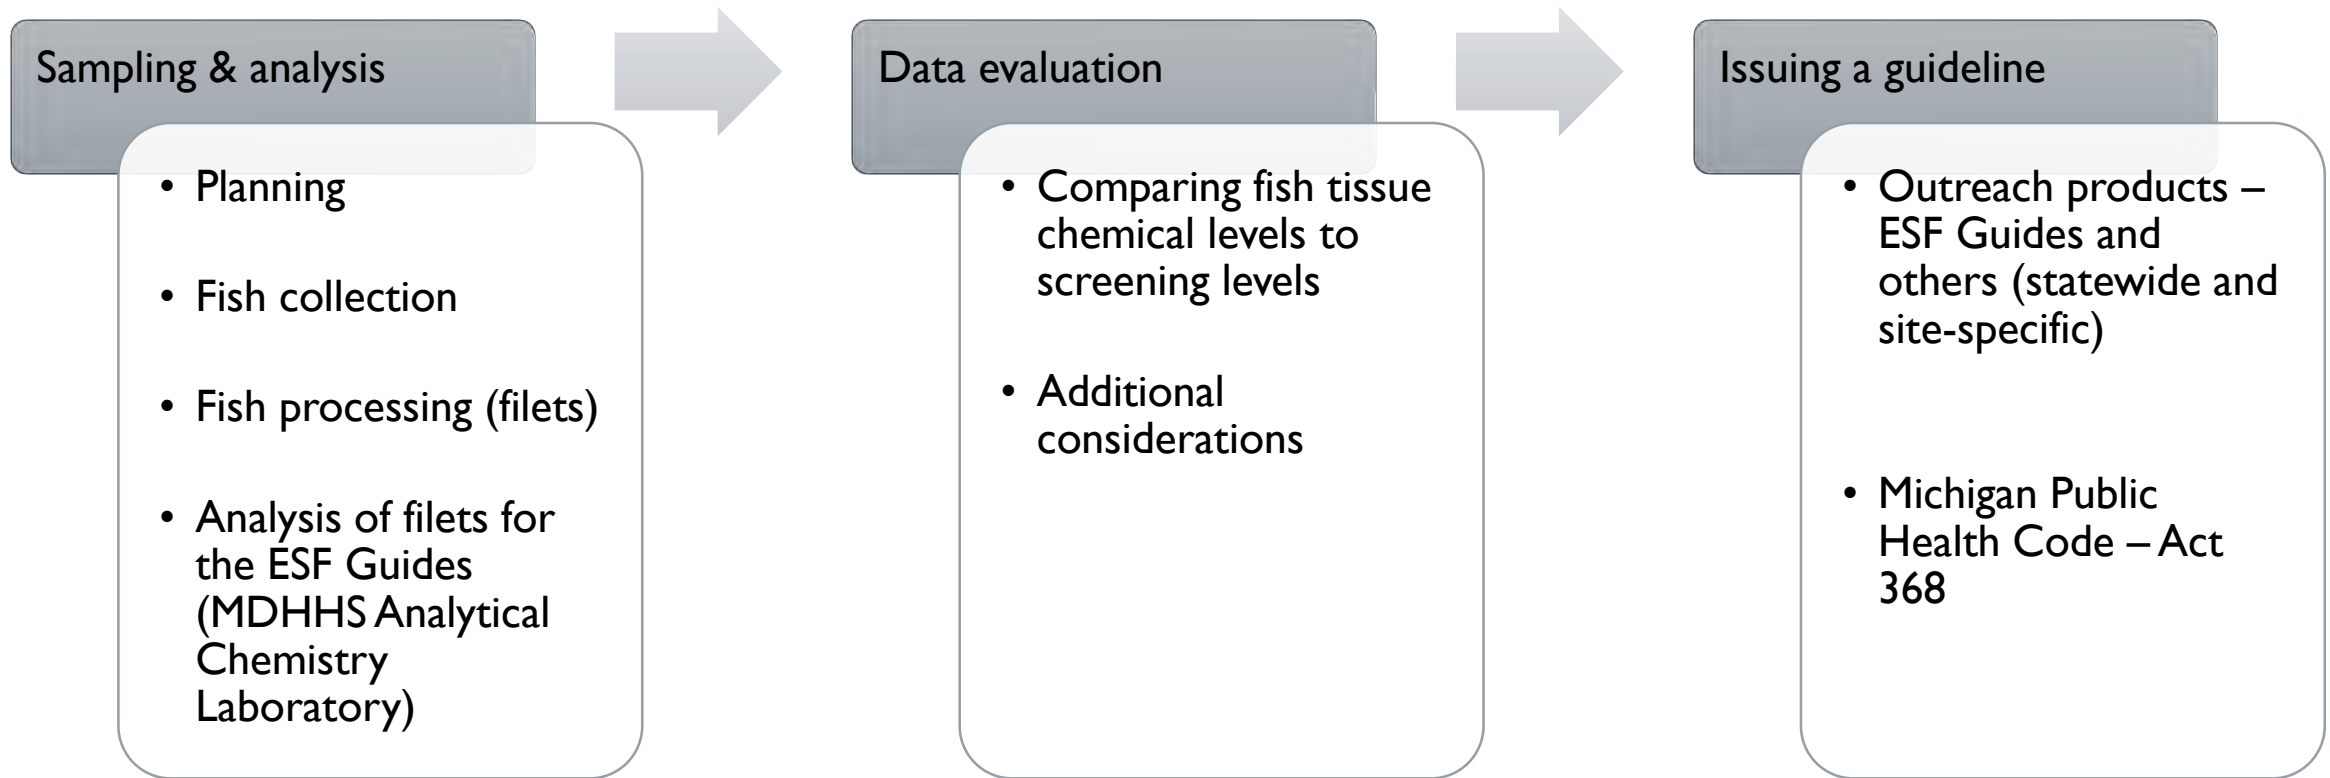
Sampling & analysis

- Planning
- Fish collection
- Fish processing (filets)
- Analysis of filets for the ESF Guides (MDHHS Analytical Chemistry Laboratory)

Data evaluation

- Comparing fish tissue chemical levels to screening levels
- Additional considerations

Issuing a guideline

- Outreach products – ESF Guides and others (statewide and site-specific)
- Michigan Public Health Code – Act 368